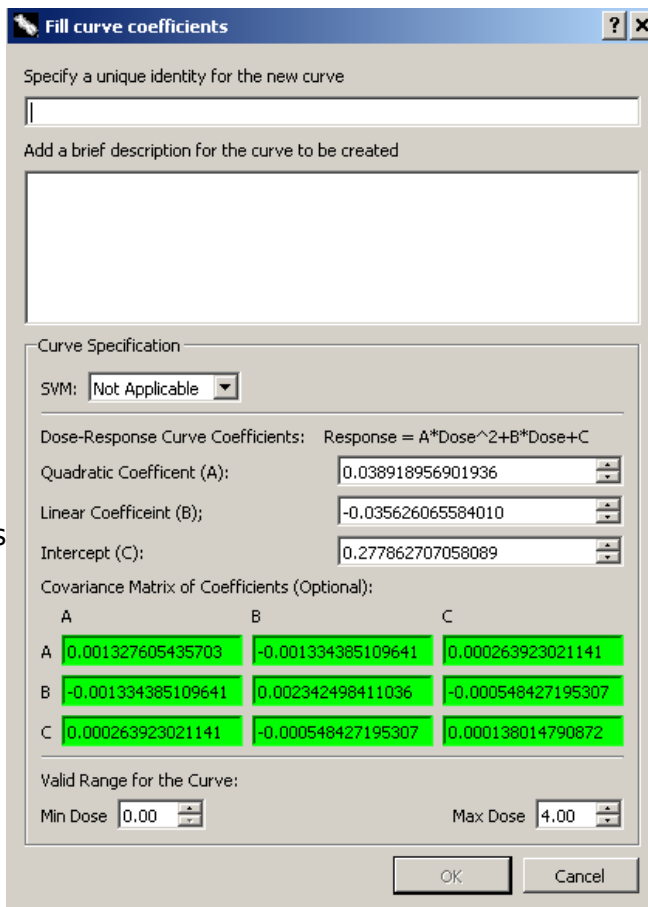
Fill curve coefficients

? X

Specify a unique identity for the new curve

Add a brief description for the curve to be created

Curve Specification

SVM: Not Applicable

Dose-Response Curve Coefficients: Response = A*Dose^2+B*Dose+C

Quadratic Coefficent (A): 0.038918956901936

Linear Coefficeint (B); -0.035626065584010

Intercept (C): 0.277862707058089

Covariance Matrix of Coefficients (Optional):

| | A | B | C |
|---|---|---|---|
| A | 0.001327605435703 | -0.001334385109641 | 0.000263923021141 |
| B | -0.001334385109641 | 0.002342498411036 | -0.000548427195307 |
| C | 0.000263923021141 | -0.000548427195307 | 0.000138014790872 |

Valid Range for the Curve:

Min Dose 0.00

Max Dose 4.00

OK

Cancel